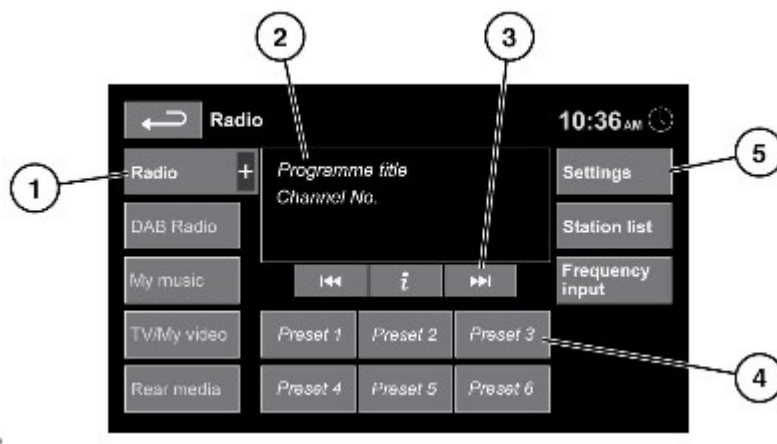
2

3

Radio

10:36 AM

1

Radio +

Programme title

Channel No.

Settings

5

DAB Radio

Station list

My music

i

Frequency input

TV/My video

Preset 1

Preset 2

Preset 3

4

Rear media

Preset 4

Preset 5

Preset 6